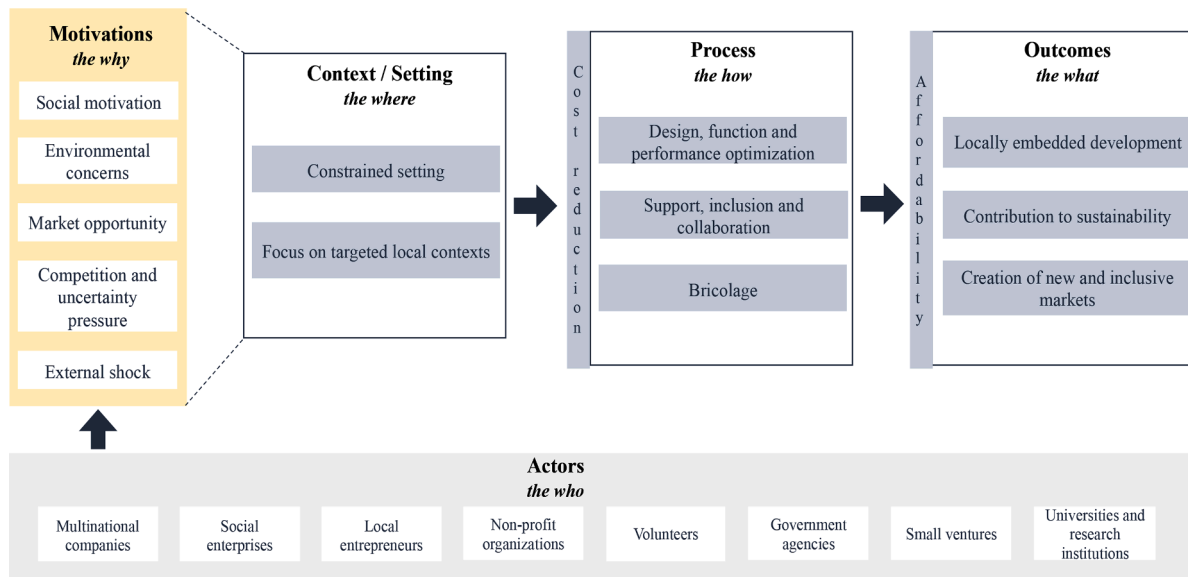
Motivations
the why

Social motivation

Environmental concerns

Market opportunity

Competition and uncertainty pressure

External shock

Context / Setting
the where

Constrained setting

Focus on targeted local contexts

Cost reduction

Process
the how

Design, function and performance optimization

Support, inclusion and collaboration

Bricolage

Affordability

Outcomes
the what

Locally embedded development

Contribution to sustainability

Creation of new and inclusive markets

Actors
the who

Multinational companies

Social enterprises

Local entrepreneurs

Non-profit organizations

Volunteers

Government agencies

Small ventures

Universities and research institutions